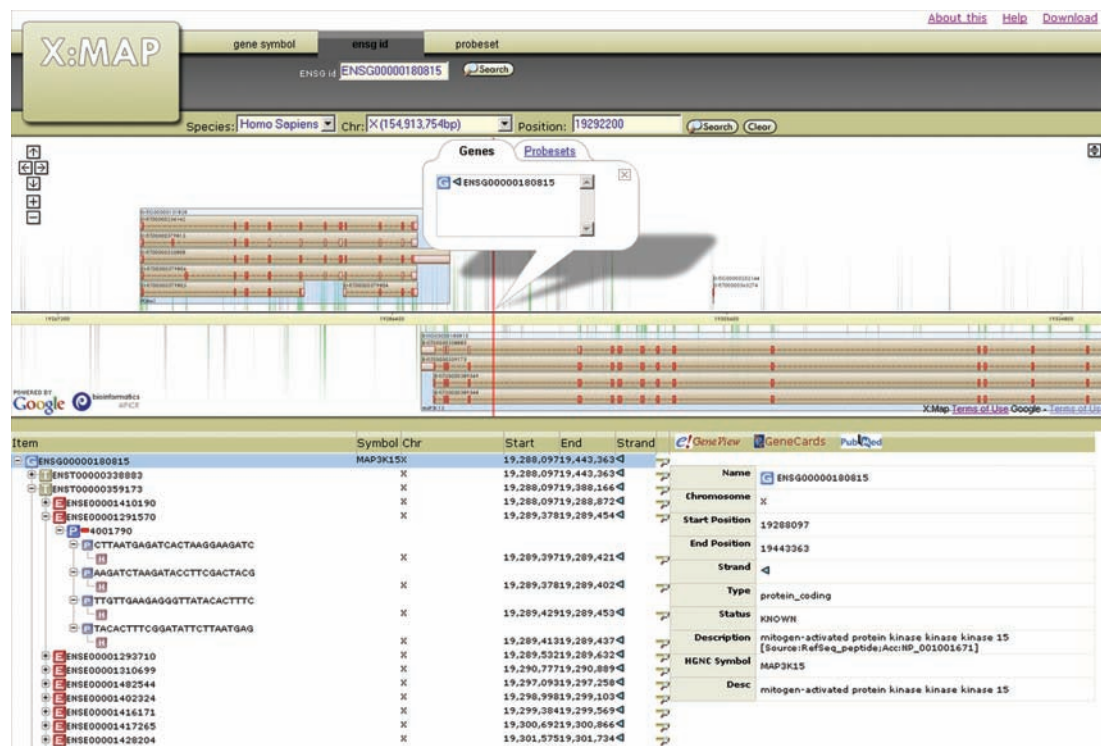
About this Help Download

X:MAP

gene symbol ensg id probeset

ENSG id ENSG00000180815 Search

Species: Homo Sapiens Chr: X(154,913,754bp) Position: 19292200 Search Clear

Genes Probesets

G ◁ ENSG00000180815

POWERED BY Google bioinformatics

X:Map Terms of Use Google - Terms of Us

| Item | Symbol | Chr | Start | End | Strand |
|---|---|---|---|---|---|
| ENSG00000180815 | MAP3K15 | X | 19,288,097 | 19,443,363 | ◁ |
| ENST00000338883 | | X | 19,288,097 | 19,443,363 | ◁ |
| ENST00000359173 | | X | 19,288,097 | 19,388,166 | ◁ |
| ENSE00001410190 | | X | 19,288,097 | 19,288,872 | ◁ |
| ENSE00001291570 | | X | 19,289,378 | 19,289,454 | ◁ |
| 4001790 | | | | | |
| CTTAATGAGATCACTAAGGAAGATC | | X | 19,289,397 | 19,289,421 | ◁ |
| AAGATCTAAGATACCTTCGACTACG | | X | 19,289,378 | 19,289,402 | ◁ |
| TTGTTGAAGAGGGTTATACACTTTC | | X | 19,289,429 | 19,289,453 | ◁ |
| TACACTTTCGGATATTCTTAATGAG | | X | 19,289,413 | 19,289,437 | ◁ |
| ENSE00001293710 | | X | 19,289,532 | 19,289,632 | ◁ |
| ENSE00001310699 | | X | 19,290,777 | 19,290,889 | ◁ |
| ENSE00001402544 | | X | 19,297,093 | 19,297,258 | ◁ |
| ENSE00001402324 | | X | 19,298,998 | 19,299,103 | ◁ |
| ENSE00001416171 | | X | 19,299,384 | 19,299,569 | ◁ |
| ENSE00001417265 | | X | 19,300,692 | 19,300,866 | ◁ |
| ENSE00001428204 | | X | 19,301,575 | 19,301,734 | ◁ |

e! GeneView GeneCards PubMed

| | |
|---|---|
| Name | ENSG00000180815 |
| Chromosome | X |
| Start Position | 19288097 |
| End Position | 19443363 |
| Strand | ◁ |
| Type | protein_coding |
| Status | KNOWN |
| Description | mitogen-activated protein kinase kinase kinase 15 [Source:RefSeq_peptide;Acc:NP_001001671] |
| HGNC Symbol | MAP3K15 |
| Desc | mitogen-activated protein kinase kinase kinase 15 |